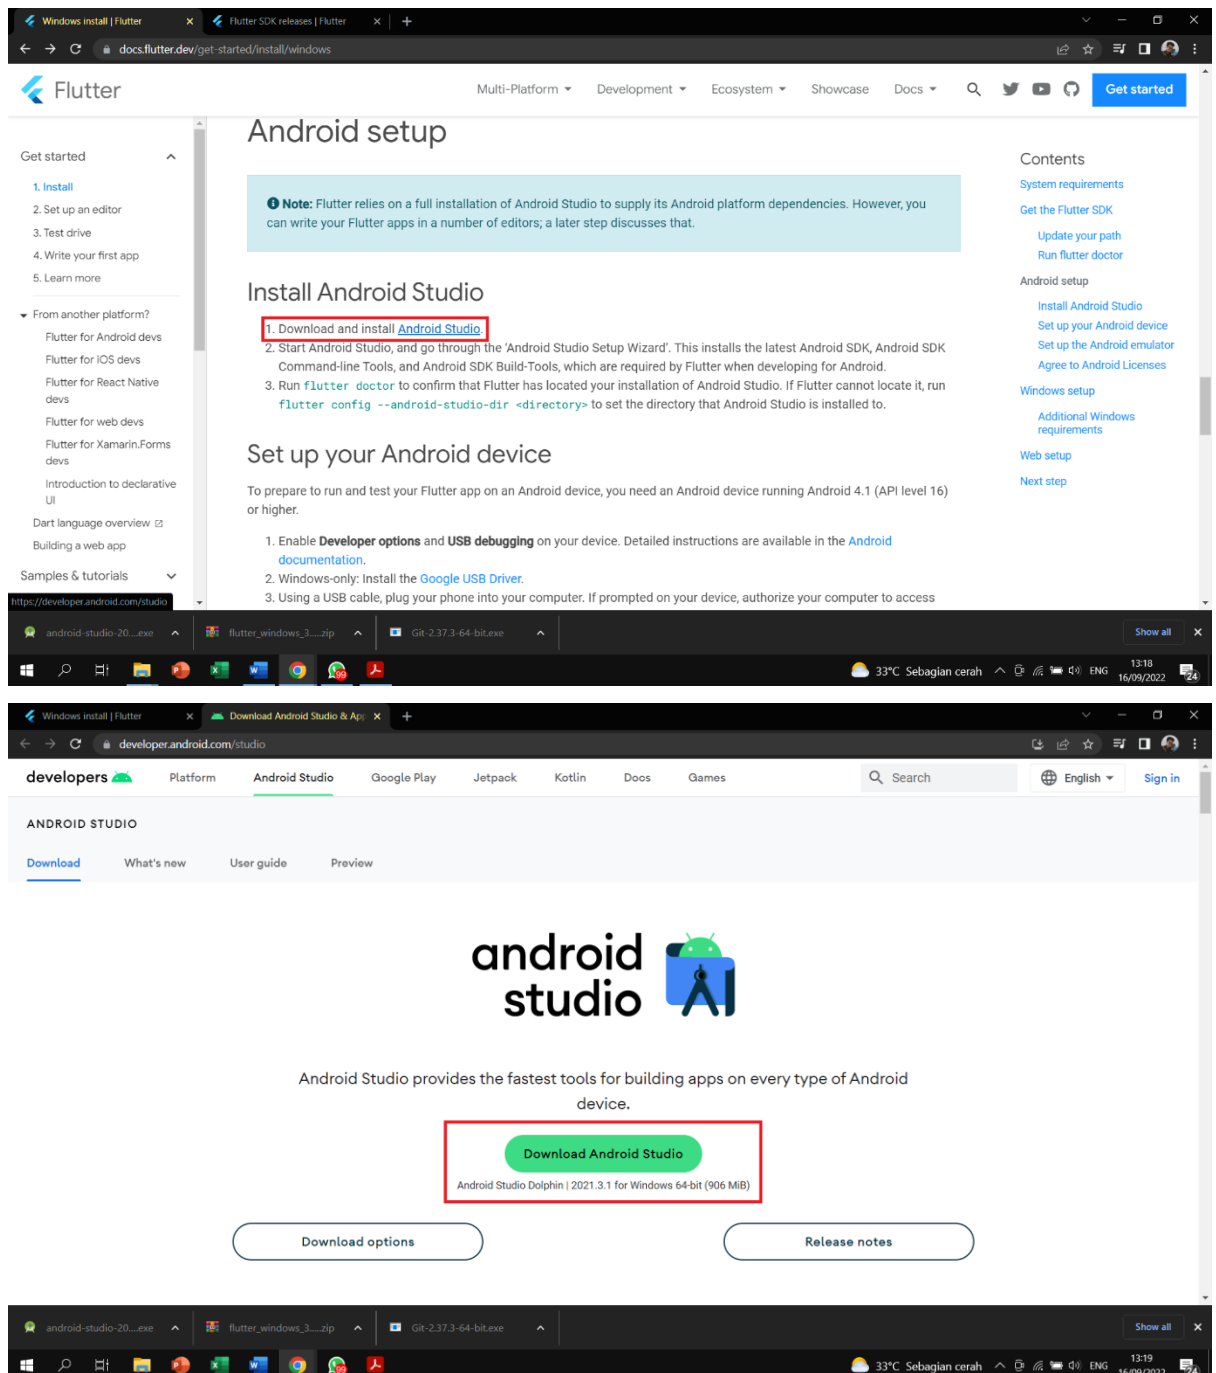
Windows install | Flutter
Flutter SDK releases | Flutter
docs.flutter.dev/get-started/install/windows

Flutter
Multi-Platform
Development
Ecosystem
Showcase
Docs
Get started

Get started
1. Install
2. Set up an editor
3. Test drive
4. Write your first app
5. Learn more
From another platform?
Flutter for Android devs
Flutter for iOS devs
Flutter for React Native devs
Flutter for web devs
Flutter for Xamarin.Forms devs
Introduction to declarative UI
Dart language overview
Building a web app
Samples & tutorials
https://developer.android.com/studio

Android setup

Note: Flutter relies on a full installation of Android Studio to supply its Android platform dependencies. However, you can write your Flutter apps in a number of editors; a later step discusses that.

Install Android Studio

1. Download and install Android Studio.
2. Start Android Studio, and go through the 'Android Studio Setup Wizard'. This installs the latest Android SDK, Android SDK Command-line Tools, and Android SDK Build-Tools, which are required by Flutter when developing for Android.
3. Run flutter doctor to confirm that Flutter has located your installation of Android Studio. If Flutter cannot locate it, run flutter config --android-studio-dir <directory> to set the directory that Android Studio is installed to.

Set up your Android device

To prepare to run and test your Flutter app on an Android device, you need an Android device running Android 4.1 (API level 16) or higher.

1. Enable Developer options and USB debugging on your device. Detailed instructions are available in the Android documentation.
2. Windows-only: Install the Google USB Driver.
3. Using a USB cable, plug your phone into your computer. If prompted on your device, authorize your computer to access

Contents
System requirements
Get the Flutter SDK
Update your path
Run flutter doctor
Android setup
Install Android Studio
Set up your Android device
Set up the Android emulator
Agree to Android Licenses
Windows setup
Additional Windows requirements
Web setup
Next step

android-studio-20....exe
flutter_windows_3....zip
Git-2.37.3-64-bit.exe
Show all
33°C Sebagian cerah
ENG
13:18
16/09/2022

Windows install | Flutter
Download Android Studio & App
developer.android.com/studio

developers
Platform
Android Studio
Google Play
Jetpack
Kotlin
Docs
Games
Search
English
Sign in

ANDROID STUDIO
Download
What's new
User guide
Preview

android studio

Android Studio provides the fastest tools for building apps on every type of Android device.

Download Android Studio
Android Studio Dolphin | 2021.3.1 for Windows 64-bit (906 MiB)

Download options
Release notes

android-studio-20....exe
flutter_windows_3....zip
Git-2.37.3-64-bit.exe
Show all
33°C Sebagian cerah
ENG
13:19